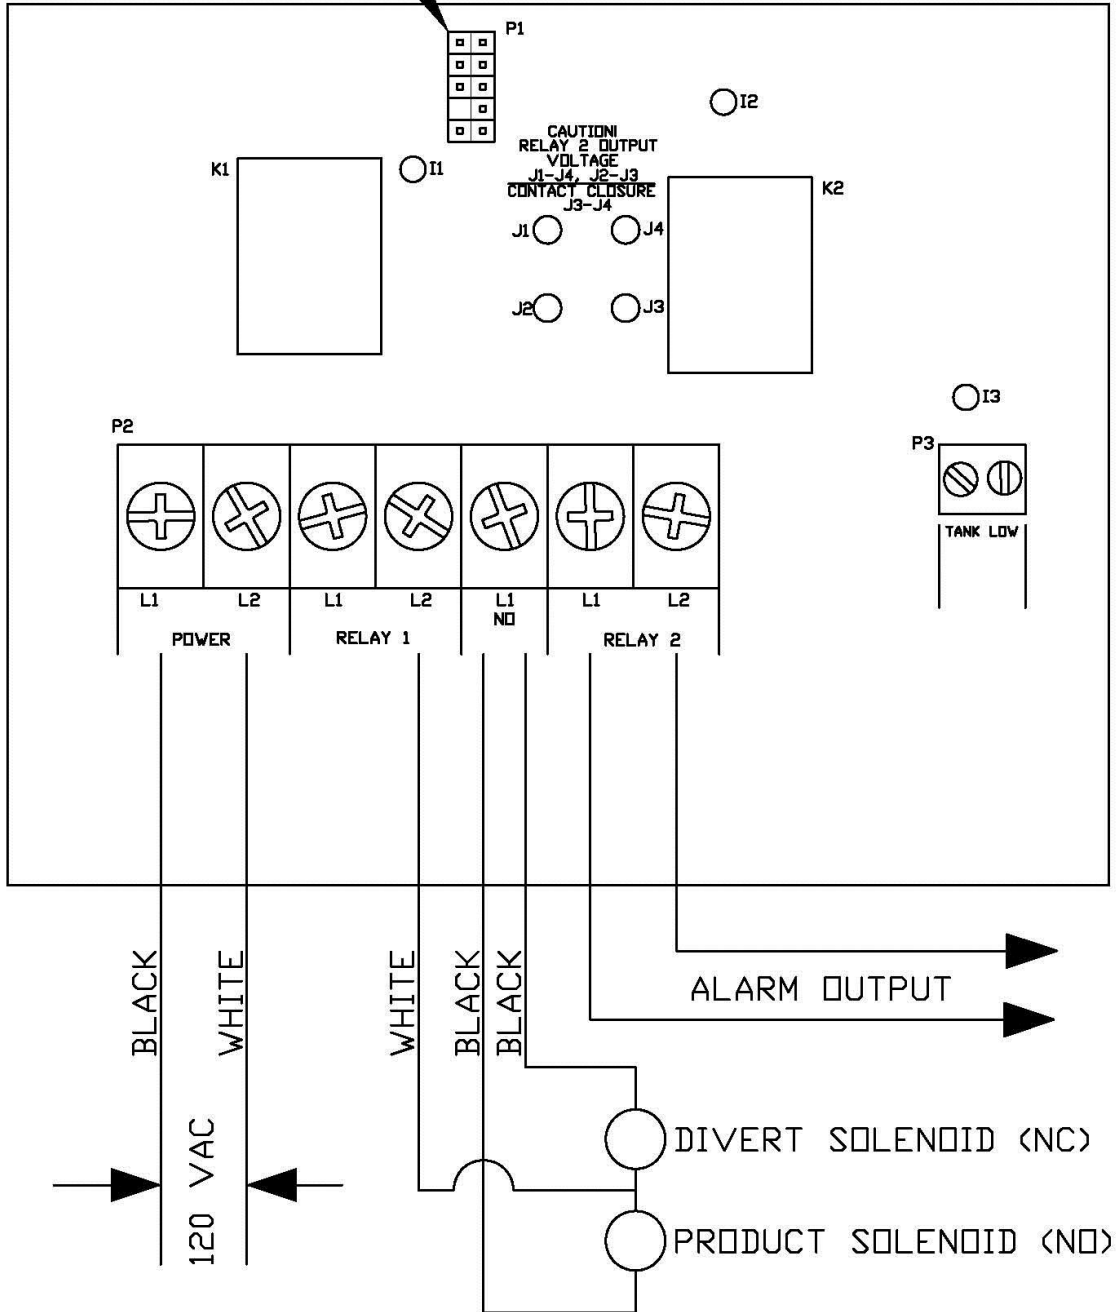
P1

I2

CAUTION!
RELAY 2 OUTPUT
VOLTAGE
J1-J4, J2-J3
CONTACT CLOSURE
J3-J4

K1

I1

K2

J1

J4

J2

J3

I3

P2

P3

TANK LOW

L1 L2 L1 L2 L1 NO L1 L2

POWER RELAY 1 RELAY 2

BLACK WHITE WHITE BLACK BLACK

ALARM OUTPUT

120 VAC

DIVERT SOLENOID (NC)

PRODUCT SOLENOID (NO)